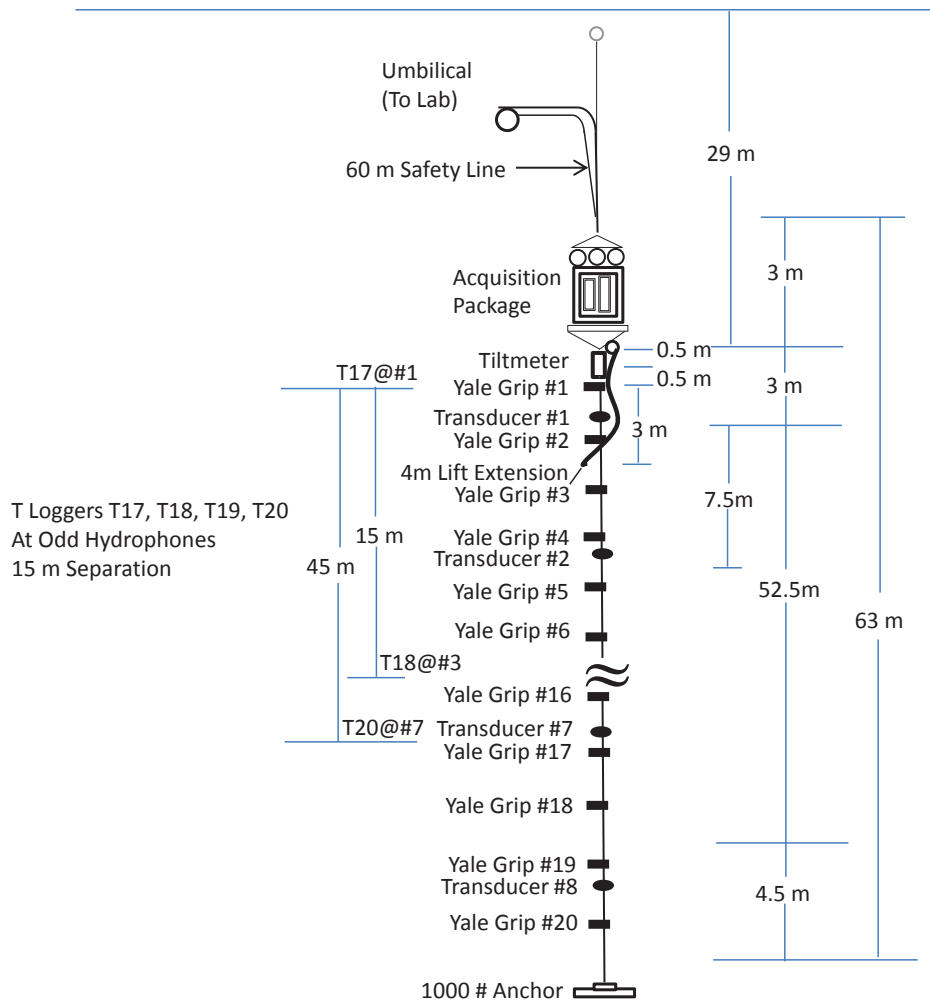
Umbilical
(To Lab)

60 m Safety Line

29 m

3 m

Acquisition
Package

0.5 m
Tiltmeter

T17@#1

Yale Grip #1
0.5 m
3 m

Transducer #1
Yale Grip #2
3 m

4m Lift Extension
Yale Grip #3

T Loggers T17, T18, T19, T20
At Odd Hydrophones
15 m Separation

15 m
7.5m

Yale Grip #4
Transducer #2

45 m

Yale Grip #5
52.5m
63 m

Yale Grip #6

T18@#3

Yale Grip #16

T20@#7
Transducer #7
Yale Grip #17

Yale Grip #18

Yale Grip #19
Transducer #8
4.5 m

Yale Grip #20

1000 # Anchor